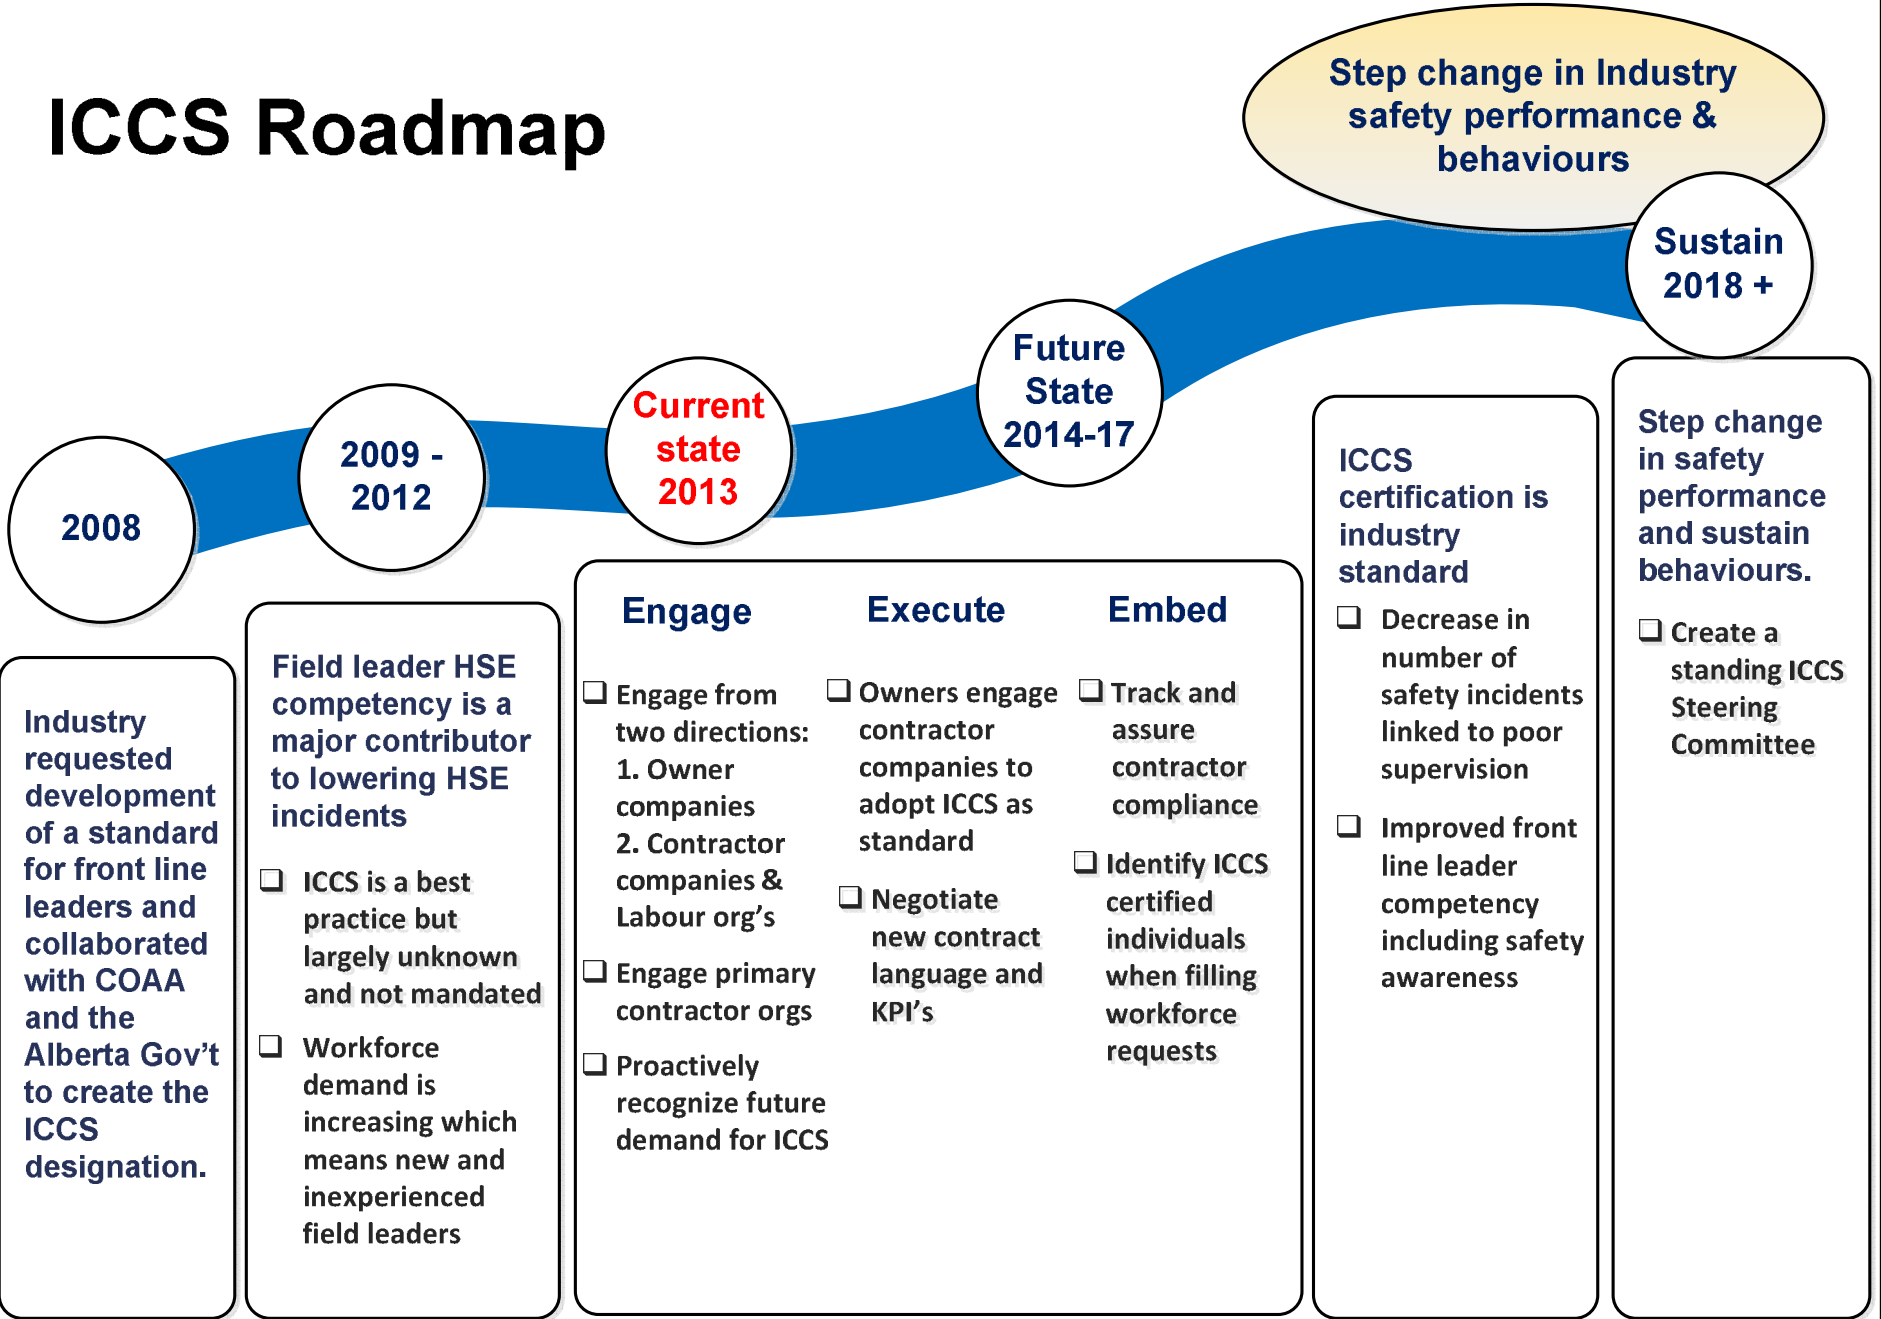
ICCS Roadmap

Step change in Industry safety performance & behaviours

2008

2009 - 2012

Current state 2013

Future State 2014-17

Sustain 2018 +

Industry requested development of a standard for front line leaders and collaborated with COAA and the Alberta Gov't to create the ICCS designation.

Field leader HSE competency is a major contributor to lowering HSE incidents

❑ ICCS is a best practice but largely unknown and not mandated

❑ Workforce demand is increasing which means new and inexperienced field leaders

Engage

❑ Engage from two directions: 1. Owner companies 2. Contractor companies & Labour org's

❑ Engage primary contractor orgs

❑ Proactively recognize future demand for ICCS

Execute

❑ Owners engage contractor companies to adopt ICCS as standard

❑ Negotiate new contract language and KPI's

Embed

❑ Track and assure contractor compliance

❑ Identify ICCS certified individuals when filling workforce requests

ICCS certification is industry standard

❑ Decrease in number of safety incidents linked to poor supervision

❑ Improved front line leader competency including safety awareness

Step change in safety performance and sustain behaviours.

❑ Create a standing ICCS Steering Committee